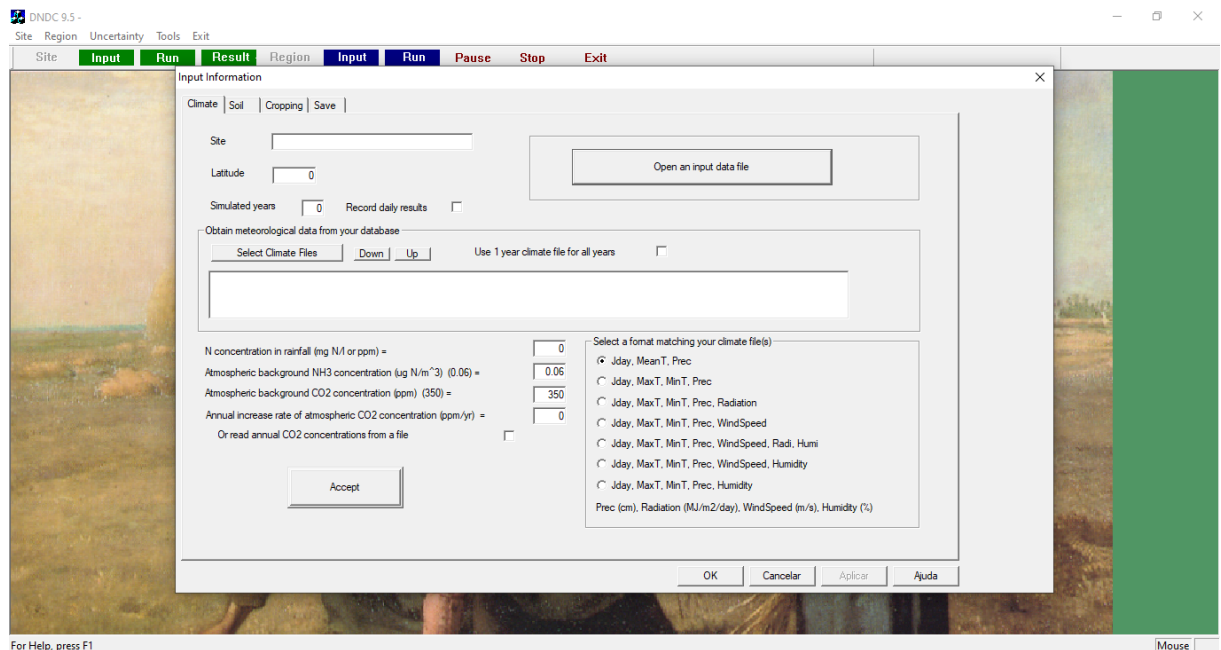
DNDC 9.5 -

Site Region Uncertainty Tools Exit

Site Input Run Result Region Input Run Pause Stop Exit

Input Information

Climate Soil Cropping Save

Site

Latitude 0

Simulated years 0 Record daily results

Open an input data file

Obtain meteorological data from your database

Select Climate Files Down Up Use 1 year climate file for all years

N concentration in rainfall (mg N/l or ppm) = 0

Atmospheric background NH3 concentration (ug N/m^3) (0.06) = 0.06

Atmospheric background CO2 concentration (ppm) (350) = 350

Annual increase rate of atmospheric CO2 concentration (ppm/yr) = 0

Or read annual CO2 concentrations from a file

Accept

Select a fomat matching your climate file(s)

Jday, MeanT, Prec

Jday, MaxT, MinT, Prec

Jday, MaxT, MinT, Prec, Radiation

Jday, MaxT, MinT, Prec, WindSpeed

Jday, MaxT, MinT, Prec, WindSpeed, Radi, Humi

Jday, MaxT, MinT, Prec, WindSpeed, Humidity

Jday, MaxT, MinT, Prec, Humidity

Prec (cm), Radiation (MJ/m2/day), WindSpeed (m/s), Humidity (%)

OK Cancelar Aplicar Ajuda

For Help, press F1

Mouse